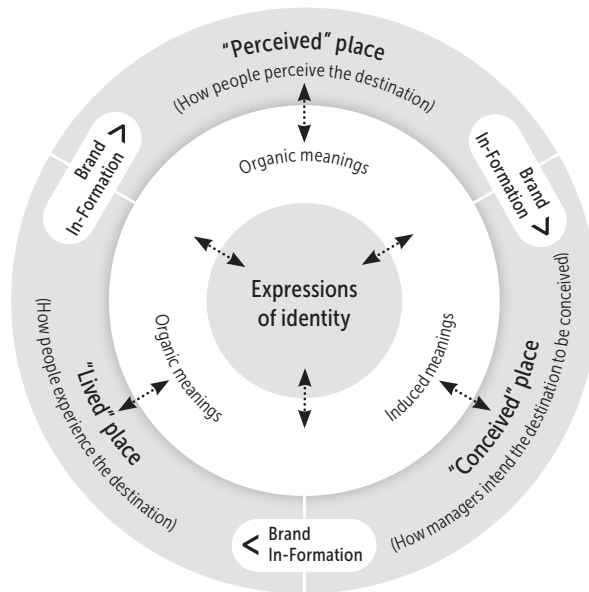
"Perceived" place
(How people perceive the destination)

Brand In-Formation

Brand In-Formation

Organic meanings

Expressions of identity

Organic meanings

Induced meanings

"Lived" place
(How people experience the destination)

"Conceived" place
(How managers intend the destination to be conceived)

Brand In-Formation